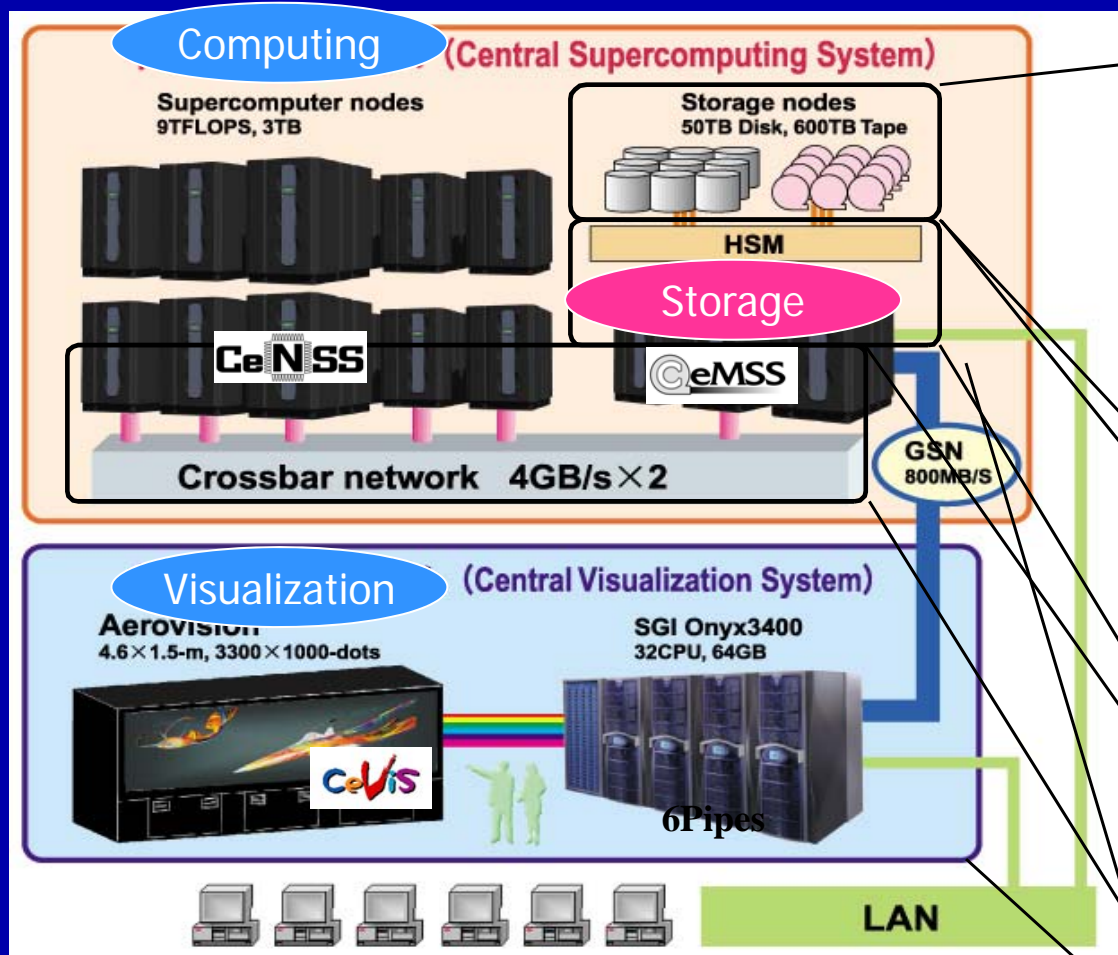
Computing (Central Supercomputing System)

Supercomputer nodes
9TFLOPS, 3TB

Storage nodes
50TB Disk, 600TB Tape

HSM

Storage

CeNSS

CeMSS

Crossbar network 4GB/s×2

GSN
800MB/S

Visualization (Central Visualization System)

Aerovision
4.6×1.5-m, 3300×1000-dots

SGI Onyx3400
32CPU, 64GB

CeViS

6Pipes

LAN